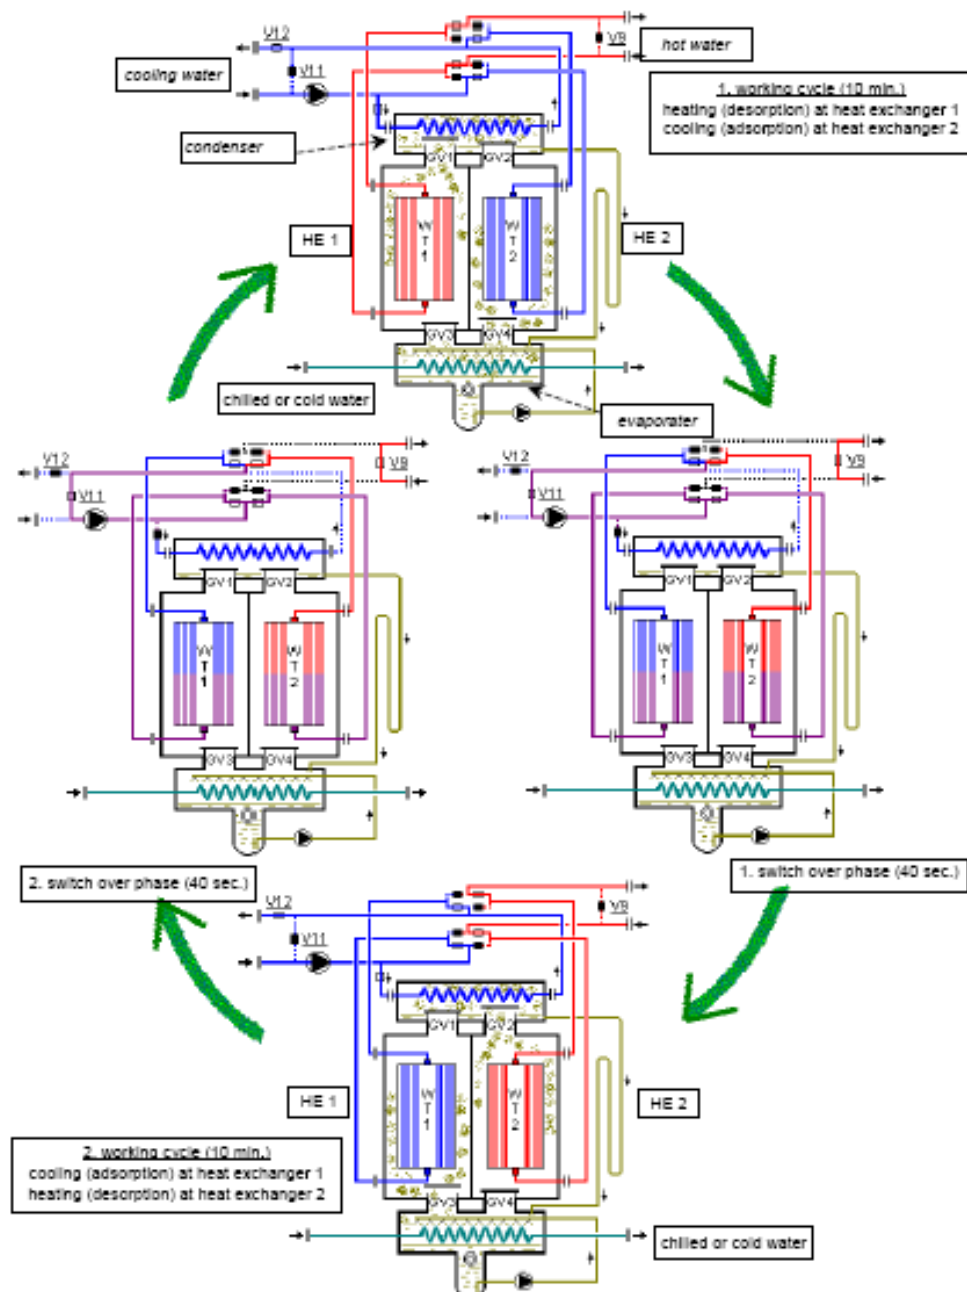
V12
V9
hot water
cooling water
V11
1. working cycle (10 min.)
heating (desorption) at heat exchanger 1
cooling (adsorption) at heat exchanger 2
condenser
GV1
GV2
W T 1
W T 2
HE 1
HE 2
GV3
GV4
chilled or cold water
evaporater

V12
V9
V11
GV1
GV2
W T 1
W T 2
GV3
GV4

V12
V9
V11
GV1
GV2
W T 1
W T 2
GV3
GV4

2. switch over phase (40 sec.)
1. switch over phase (40 sec.)

V12
V9
V11
GV1
GV2
W T 1
W T 2
HE 1
HE 2
2. working cycle (10 min.)
cooling (adsorption) at heat exchanger 1
heating (desorption) at heat exchanger 2
GV3
GV4
chilled or cold water